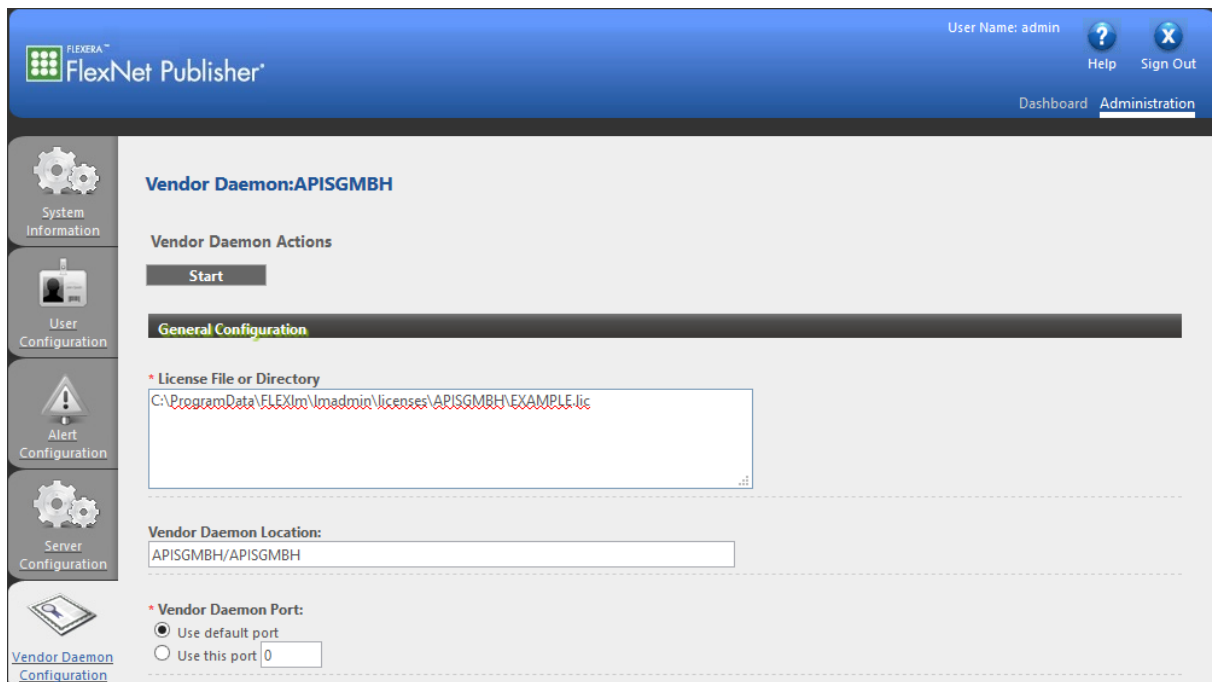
FLEXERA™ FlexNet Publisher®

User Name: admin

Help

Sign Out

Dashboard Administration

System Information

User Configuration

Alert Configuration

Server Configuration

Vendor Daemon Configuration

Vendor Daemon:APISGMBH

Vendor Daemon Actions

Start

General Configuration

* License File or Directory

C:\ProgramData\FLEXlm\lmadmin\licenses\APISGMBH\EXAMPLE.lic

Vendor Daemon Location:

APISGMBH/APISGMBH

* Vendor Daemon Port:

Use default port

Use this port 0